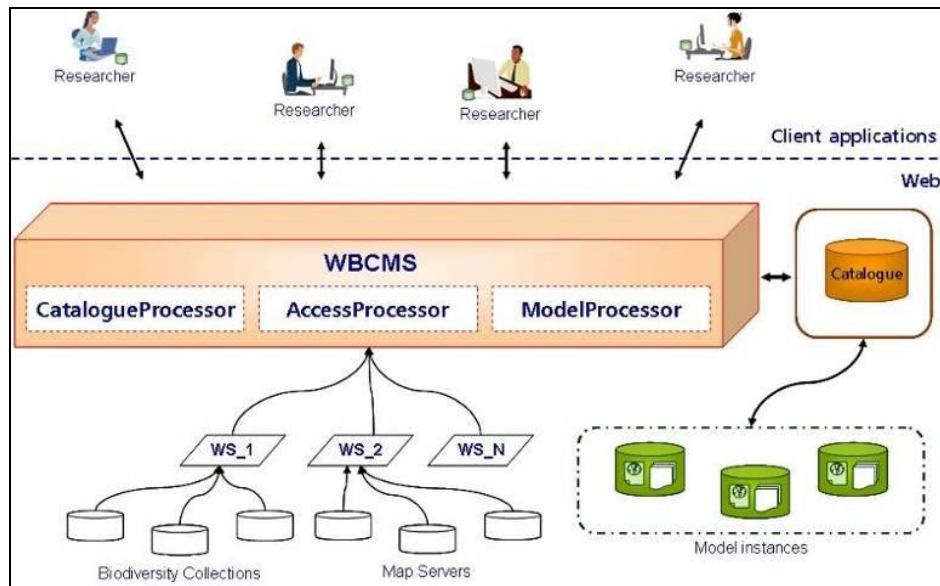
Researcher

Researcher

Researcher

Researcher

Client applications

Web

WBCMS

CatalogueProcessor

AccessProcessor

ModelProcessor

Catalogue

WS_1

WS_2

WS_N

Model instances

Biodiversity Collections

Map Servers